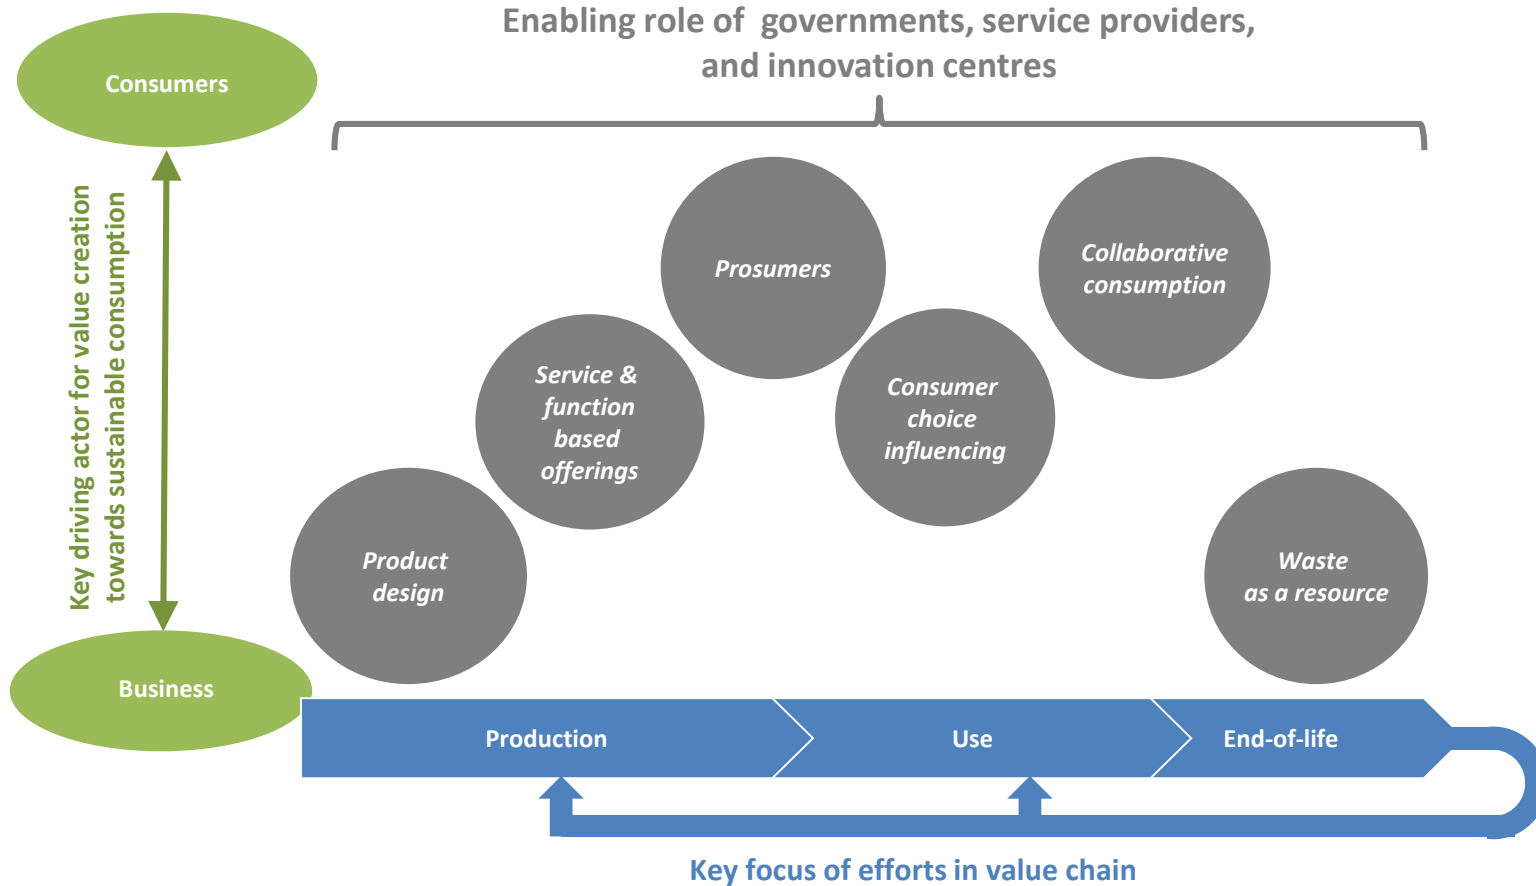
Enabling role of governments, service providers, and innovation centres

Consumers

Key driving actor for value creation towards sustainable consumption

Business

Prosumers

Collaborative consumption

Service & function based offerings

Consumer choice influencing

Product design

Waste as a resource

Production

Use

End-of-life

Key focus of efforts in value chain